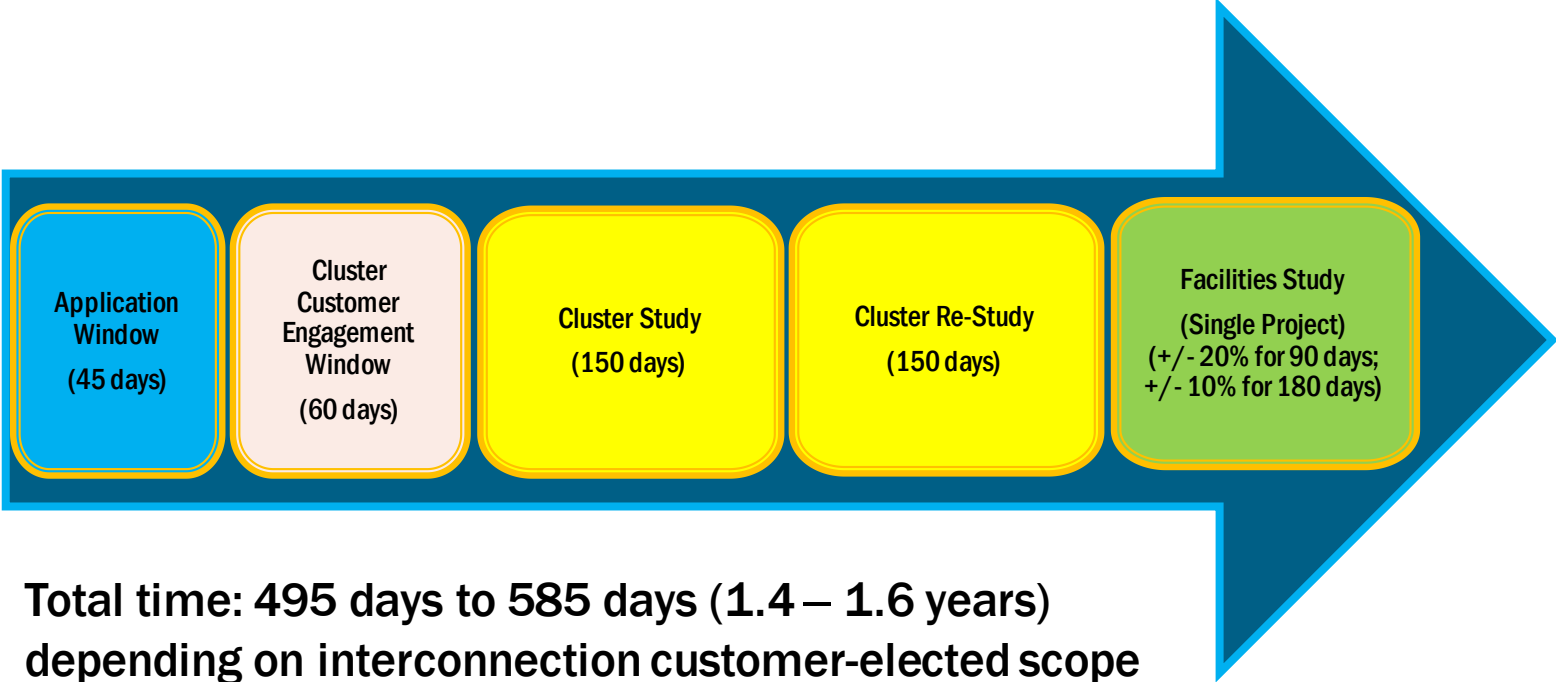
Application Window

(45 days)

Cluster Customer Engagement Window

(60 days)

Cluster Study

(150 days)

Cluster Re-Study

(150 days)

Facilities Study

(Single Project)
(+/- 20% for 90 days;
+/- 10% for 180 days)

Total time: 495 days to 585 days (1.4 – 1.6 years) depending on interconnection customer-elected scope